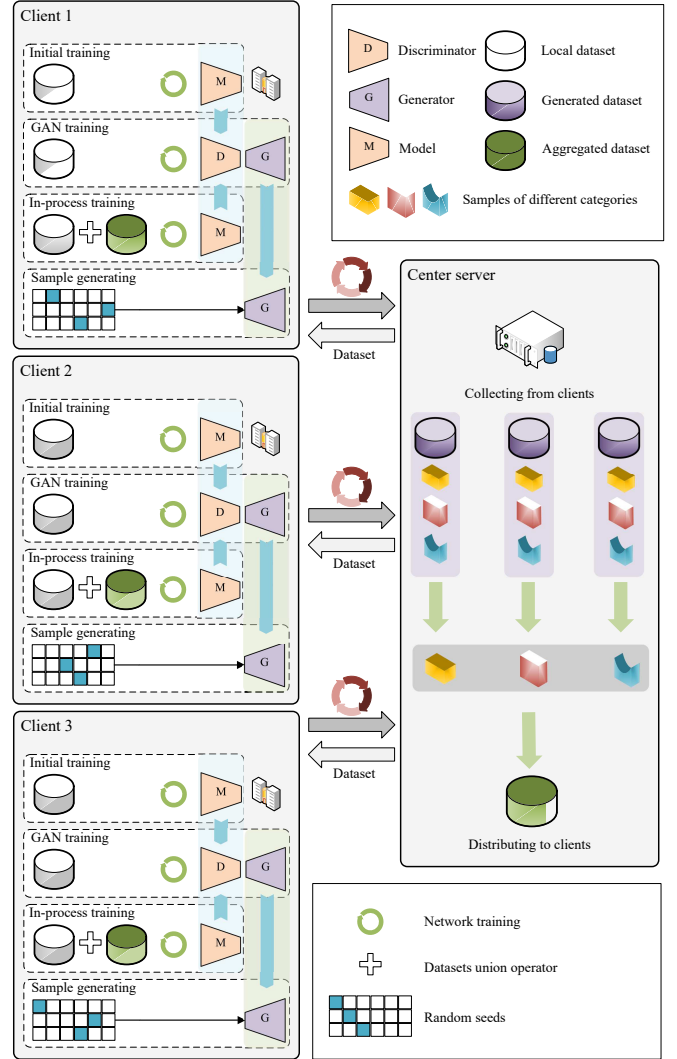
Client 1

Initial training
M

GAN training
D
G

In-process training
M

Sample generating
G

D Discriminator
Local dataset
G Generator
Generated dataset
M Model
Aggregated dataset
Samples of different categories

Dataset

Center server

Collecting from clients

Distributing to clients

Client 2

Initial training
M

GAN training
D
G

In-process training
M

Sample generating
G

Dataset

Client 3

Initial training
M

GAN training
D
G

In-process training
M

Sample generating
G

Dataset

Network training
Datasets union operator
Random seeds